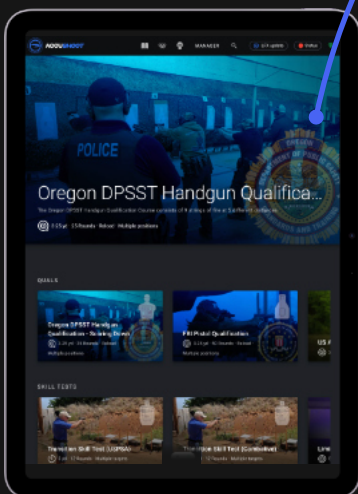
ACCUSHOOT

MANAGER

POLICE

Oregon DPSST Handgun Qualifica...

The Oregon DPSST Handgun Qualification Course consists of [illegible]

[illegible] 15 Rounds · Reload · Multiple positions

QUALS

Oregon DPSST Handgun Qualification – Training Round

Multiple positions

FBI Pistol Qualification

Multiple positions

US A

SKILL TESTS

Transition Skill Test (USPSA)

Transition Skill Test (Combative)